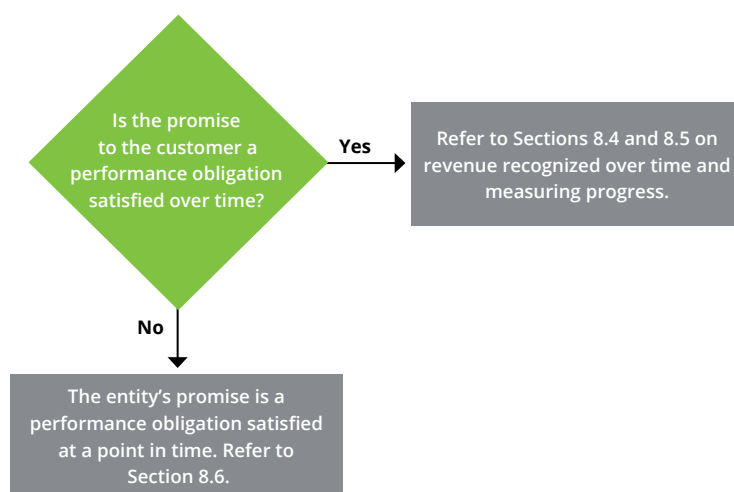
Is the promise to the customer a performance obligation satisfied over time?

Yes

Refer to Sections 8.4 and 8.5 on revenue recognized over time and measuring progress.

No

The entity’s promise is a performance obligation satisfied at a point in time. Refer to Section 8.6.